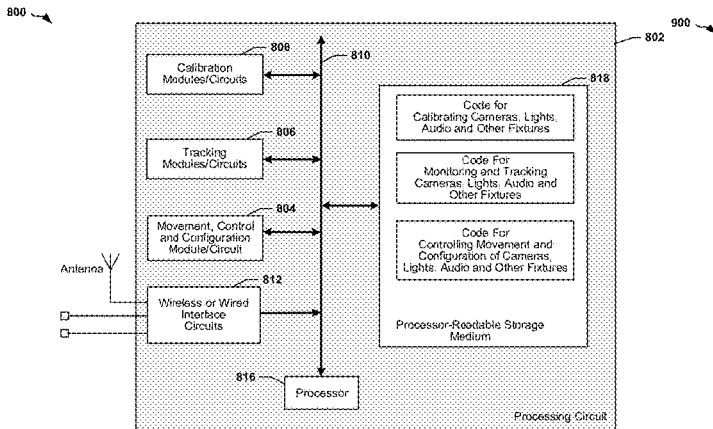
800

900

802

808

Calibration Modules/Circuits

810

818

Code for Calibrating Cameras, Lights, Audio and Other Fixtures

806

Tracking Modules/Circuits

Code For Monitoring and Tracking Cameras, Lights, Audio and Other Fixtures

804

Movement, Control and Configuration Module/Circuit

Code For Controlling Movement and Configuration of Cameras, Lights, Audio and Other Fixtures

Antenna

812

Wireless or Wired Interface Circuits

Processor-Readable Storage Medium

816

Processor

Processing Circuit